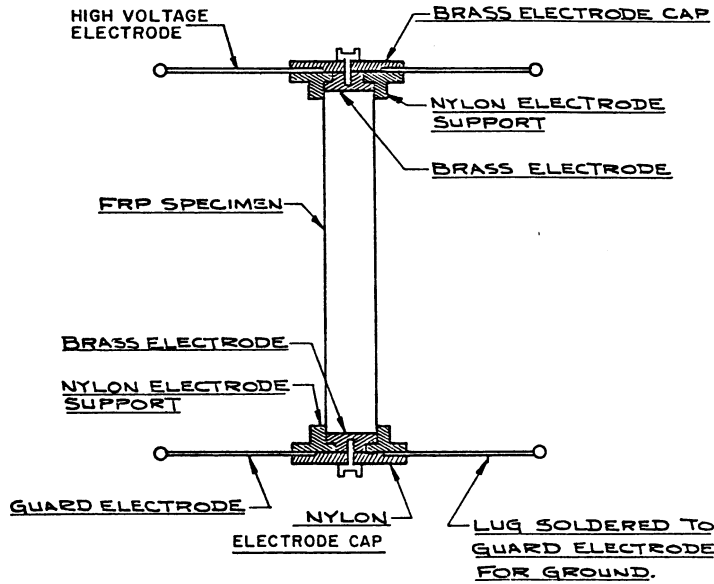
HIGH VOLTAGE ELECTRODE

BRASS ELECTRODE CAP

NYLON ELECTRODE SUPPORT

BRASS ELECTRODE

FRP SPECIMEN

BRASS ELECTRODE

NYLON ELECTRODE SUPPORT

GUARD ELECTRODE

NYLON ELECTRODE CAP

LUG SOLDERED TO GUARD ELECTRODE FOR GROUND.